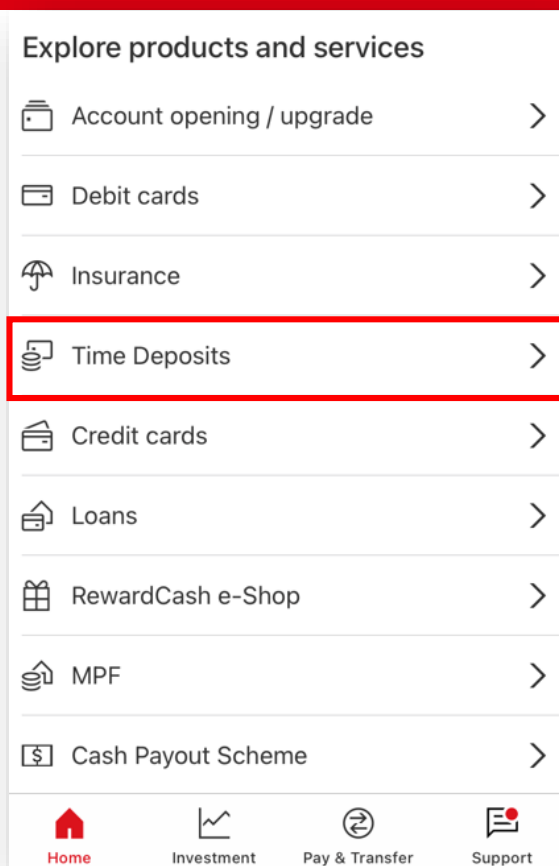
Explore products and services

Account opening / upgrade

Debit cards

Insurance

Time Deposits

Credit cards

Loans

RewardCash e-Shop

MPF

Cash Payout Scheme

Home
Investment
Pay & Transfer
Support